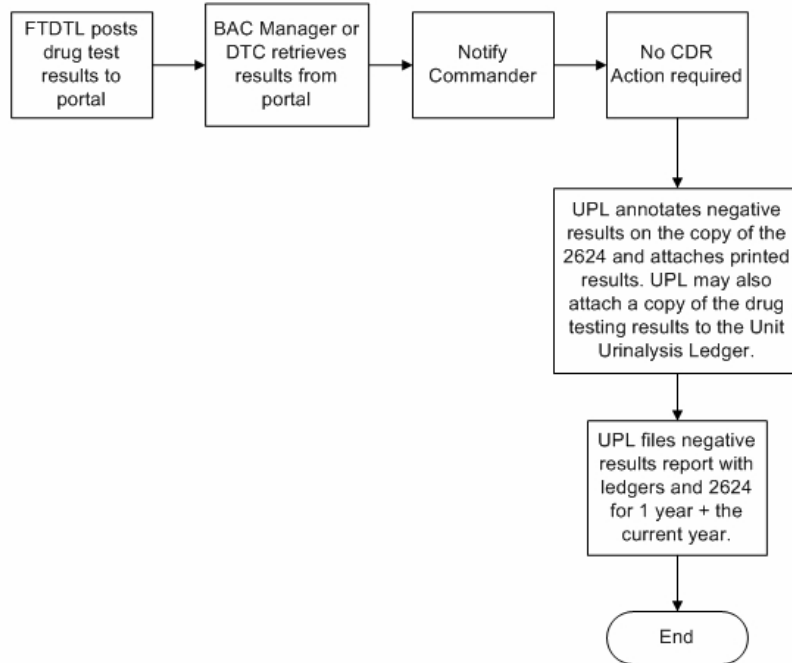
FTDTL posts drug test results to portal

BAC Manager or DTC retrieves results from portal

Notify Commander

No CDR Action required

UPL annotates negative results on the copy of the 2624 and attaches printed results. UPL may also attach a copy of the drug testing results to the Unit Urinalysis Ledger.

UPL files negative results report with ledgers and 2624 for 1 year + the current year.

End